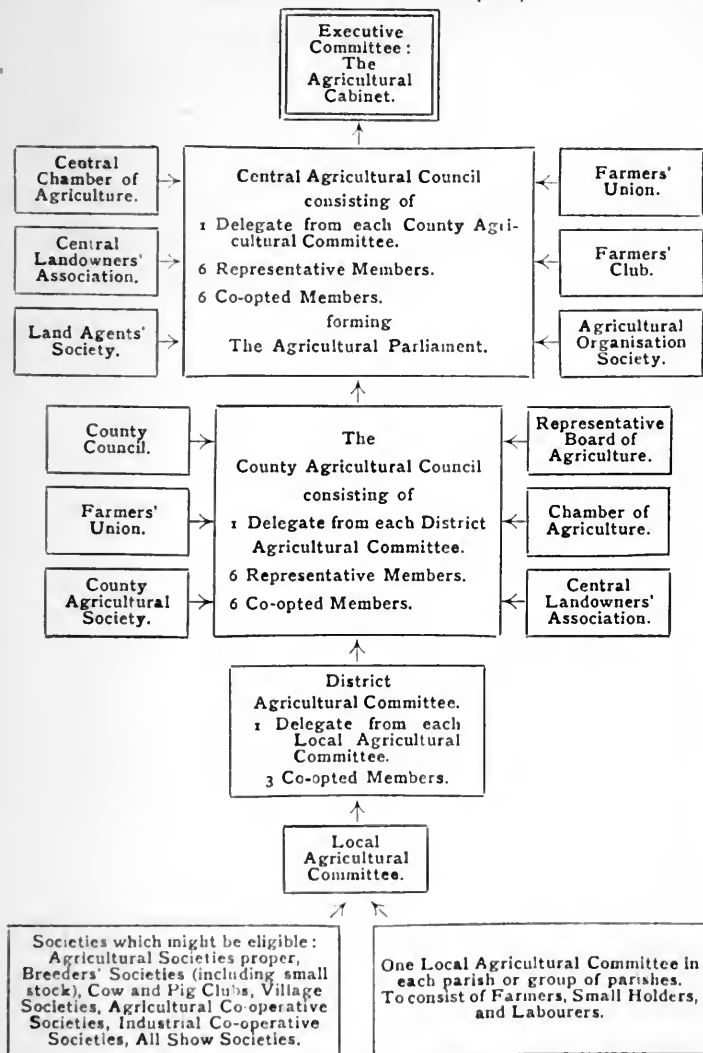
Executive Committee: The Agricultural Cabinet.

Ceotral Chamber of Agriculture.

Central Landowners' Association.

Land Agents' Society.

Central Agricultural Council consisting of
1 Delegate from each County Agricultural Committee.
6 Representative Members.
6 Co-opted Members.
forming
The Agricultural Parliament.

Farmers' Union.

Farmers' Club.

Agricultural Organisation Society.

County Council.

Farmers' Union.

County Agricultural Society.

The
County Agricultural Council
consisting of
1 Delegate from each District Agricultural Committee.
6 Representative Members.
6 Co-opted Members.

Representative Board of Agriculture.

Chamber of Agriculture.

Central Landowners' Association.

District Agricultural Committee.
1 Delegate from each Local Agricultural Committee.
3 Co-opted Members.

Local Agricultural Committee.

Societies which might be eligible: Agricultural Societies proper, Breeders' Societies (including small stock), Cow and Pig Clubs, Village Societies, Agricultural Co-operative Societies, Industrial Co-operative Societies, All Show Societies.

One Local Agricultural Committee in each parish or group of parishes. To consist of Farmers, Small Holders, and Labourers.